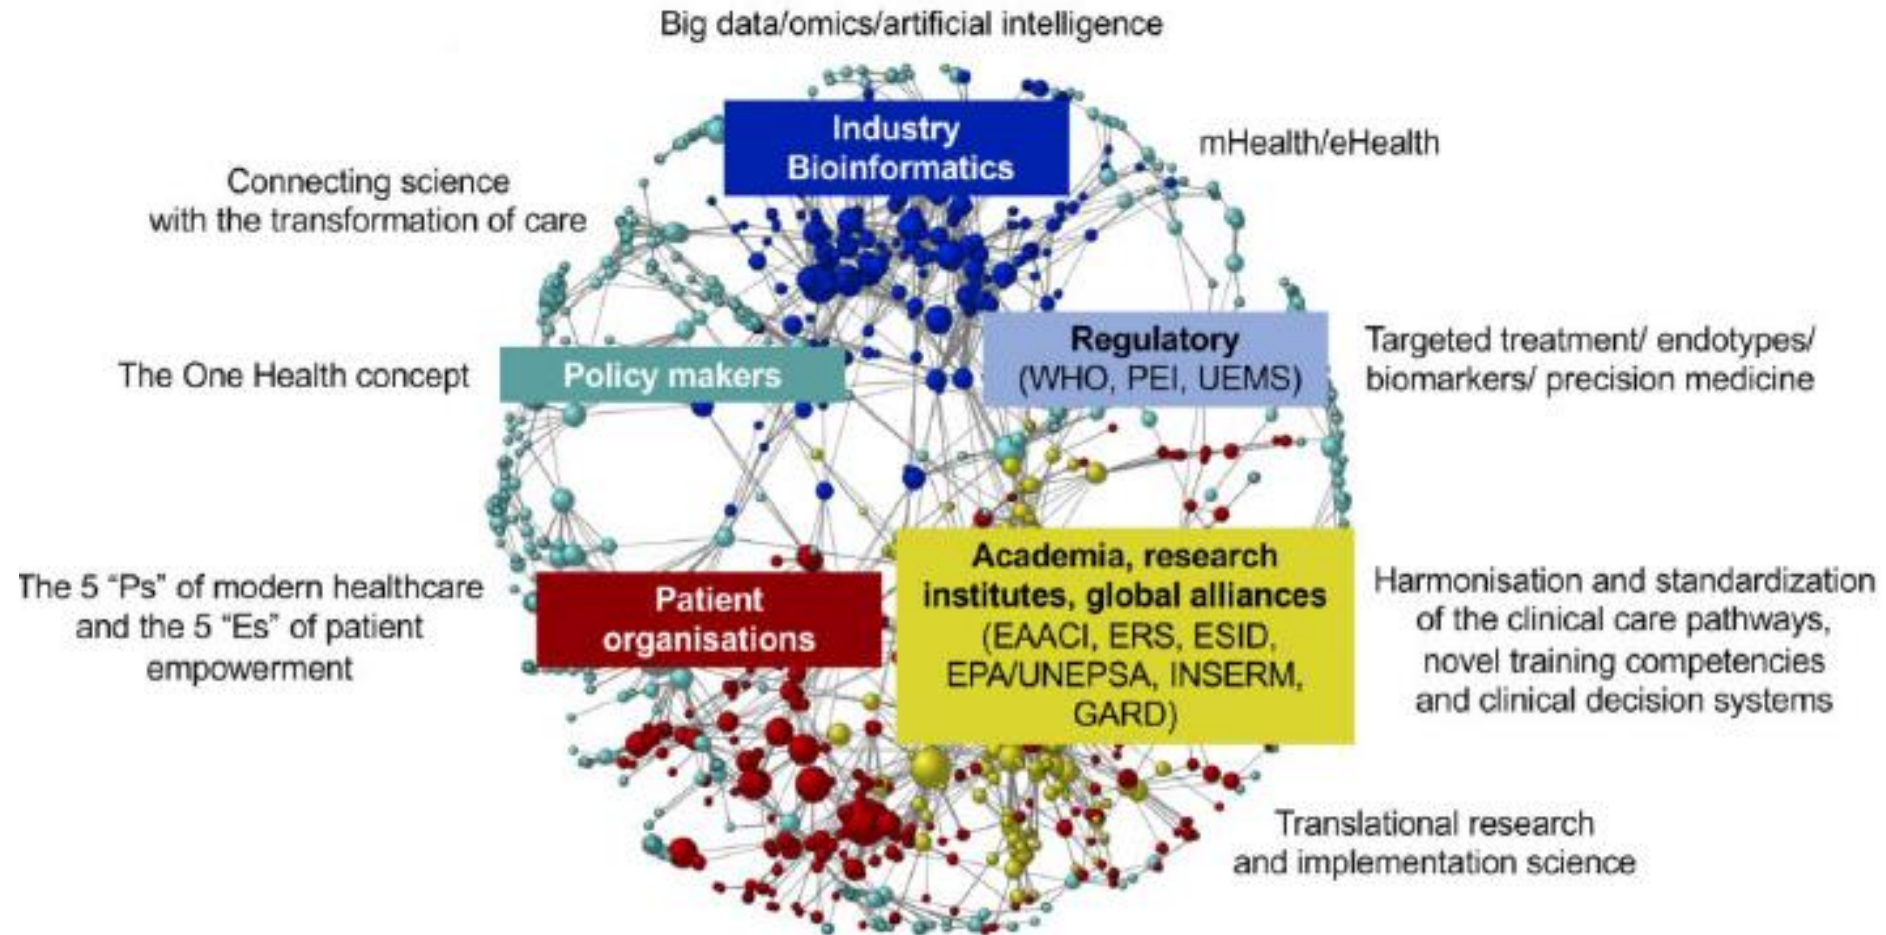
Big data/omics/artificial intelligence

Industry
Bioinformatics

mHealth/eHealth

Connecting science
with the transformation of care

Regulatory
(WHO, PEI, UEMS)

Targeted treatment/ endotypes/
biomarkers/ precision medicine

The One Health concept

Policy makers

The 5 "Ps" of modern healthcare
and the 5 "Es" of patient
empowerment

Patient
organisations

Academia, research
institutes, global alliances
(EAACI, ERS, ESID,
EPA/UNEPSA, INSERM,
GARD)

Harmonisation and standardization
of the clinical care pathways,
novel training competencies
and clinical decision systems

Translational research
and implementation science